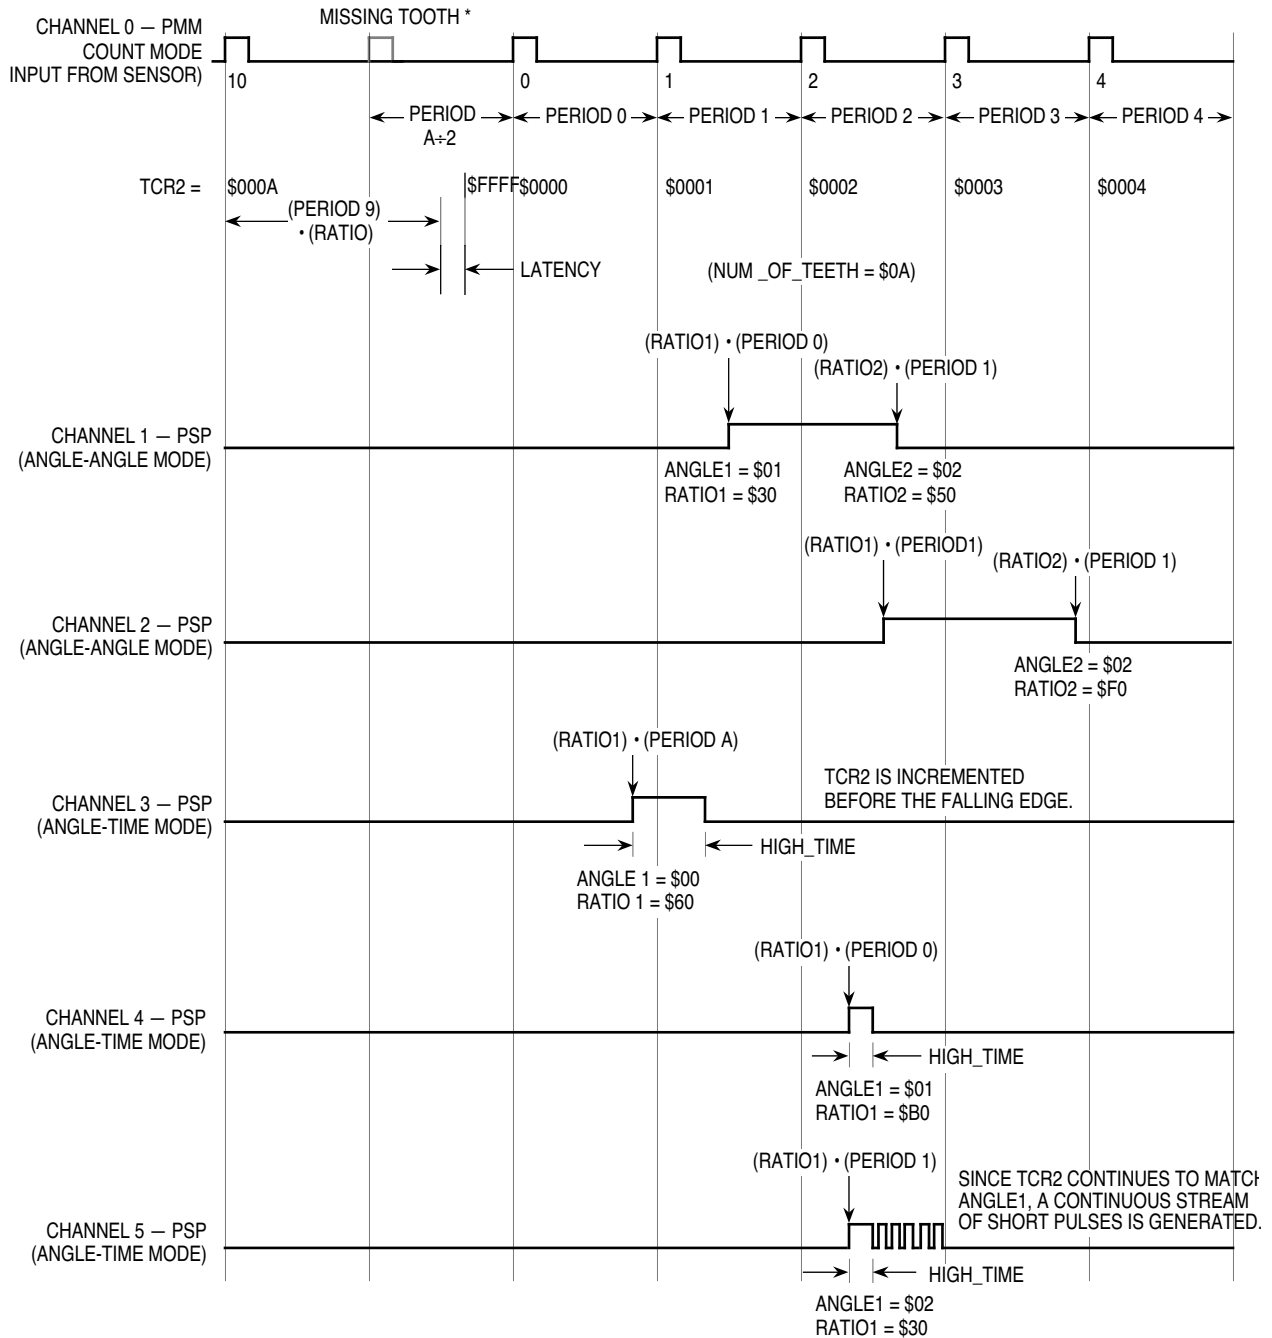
CHANNEL 0 — PMM COUNT MODE INPUT FROM SENSOR)

MISSING TOOTH *

10

0

1

2

3

4

← PERIOD A÷2 →
← PERIOD 0 →
← PERIOD 1 →
← PERIOD 2 →
← PERIOD 3 →
← PERIOD 4 →

TCR2 =

$000A

$FFFF

$0000

$0001

$0002

$0003

$0004

(PERIOD 9) • (RATIO)

LATENCY

(NUM _OF_TEETH = $0A)

(RATIO1) • (PERIOD 0)

(RATIO2) • (PERIOD 1)

CHANNEL 1 — PSP (ANGLE-ANGLE MODE)

ANGLE1 = $01
RATIO1 = $30

ANGLE2 = $02
RATIO2 = $50

(RATIO1) • (PERIOD1)

(RATIO2) • (PERIOD 1)

CHANNEL 2 — PSP (ANGLE-ANGLE MODE)

ANGLE2 = $02
RATIO2 = $F0

(RATIO1) • (PERIOD A)

TCR2 IS INCREMENTED BEFORE THE FALLING EDGE.

CHANNEL 3 — PSP (ANGLE-TIME MODE)

HIGH_TIME

ANGLE 1 = $00
RATIO 1 = $60

(RATIO1) • (PERIOD 0)

CHANNEL 4 — PSP (ANGLE-TIME MODE)

HIGH_TIME

ANGLE1 = $01
RATIO1 = $B0

(RATIO1) • (PERIOD 1)

SINCE TCR2 CONTINUES TO MATCH ANGLE1, A CONTINUOUS STREAM OF SHORT PULSES IS GENERATED.

CHANNEL 5 — PSP (ANGLE-TIME MODE)

HIGH_TIME

ANGLE1 = $02
RATIO1 = $30